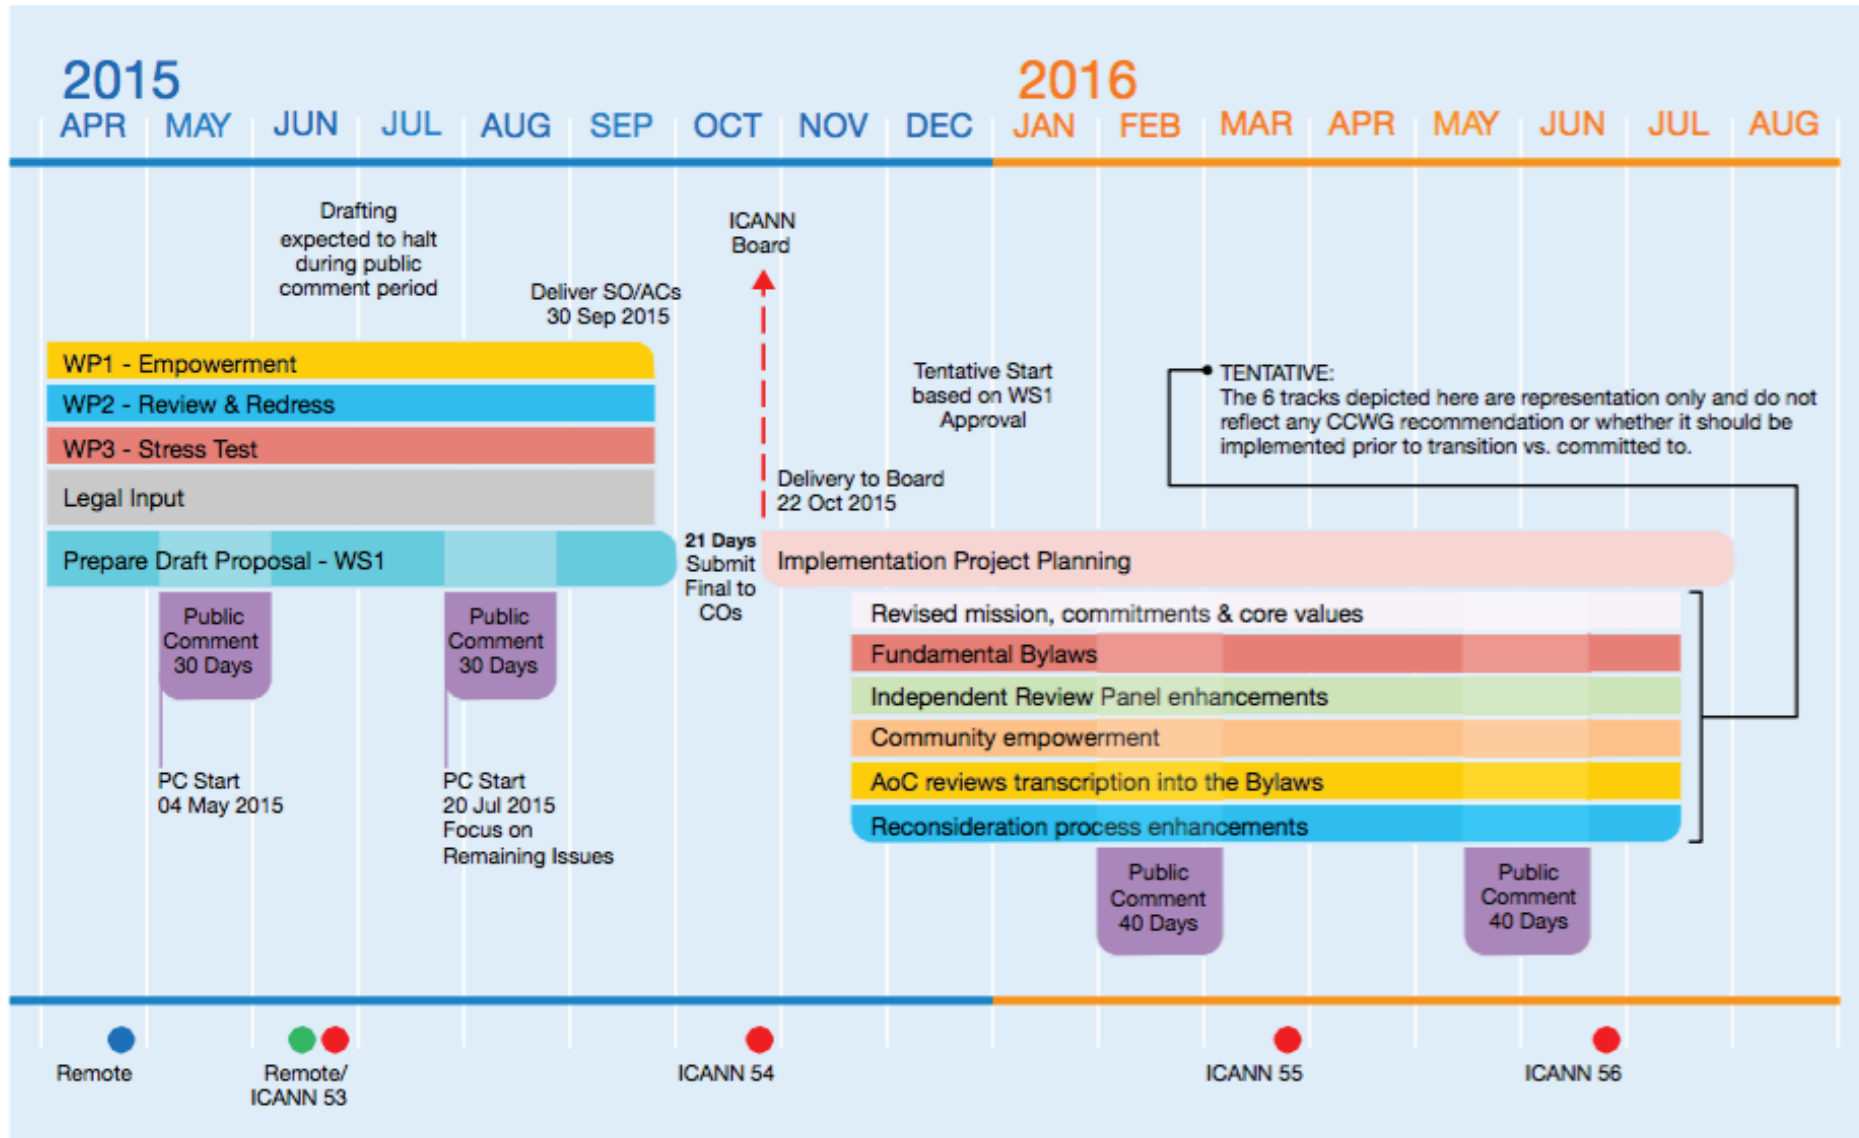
2015
APR MAY JUN JUL AUG SEP OCT NOV DEC

2016
JAN FEB MAR APR MAY JUN JUL AUG

Drafting expected to halt during public comment period

Deliver SO/ACs 30 Sep 2015

ICANN Board

Tentative Start based on WS1 Approval

TENTATIVE:
The 6 tracks depicted here are representation only and do not reflect any CCWG recommendation or whether it should be implemented prior to transition vs. committed to.

WP1 - Empowerment
WP2 - Review & Redress
WP3 - Stress Test
Legal Input

Delivery to Board 22 Oct 2015

Prepare Draft Proposal - WS1

21 Days Submit Final to COs

Implementation Project Planning

Revised mission, commitments & core values
Fundamental Bylaws
Independent Review Panel enhancements
Community empowerment
AoC reviews transcription into the Bylaws
Reconsideration process enhancements

Public Comment 30 Days

Public Comment 30 Days

PC Start 04 May 2015

PC Start 20 Jul 2015 Focus on Remaining Issues

Public Comment 40 Days

Public Comment 40 Days

Remote
Remote/ ICANN 53
ICANN 54
ICANN 55
ICANN 56